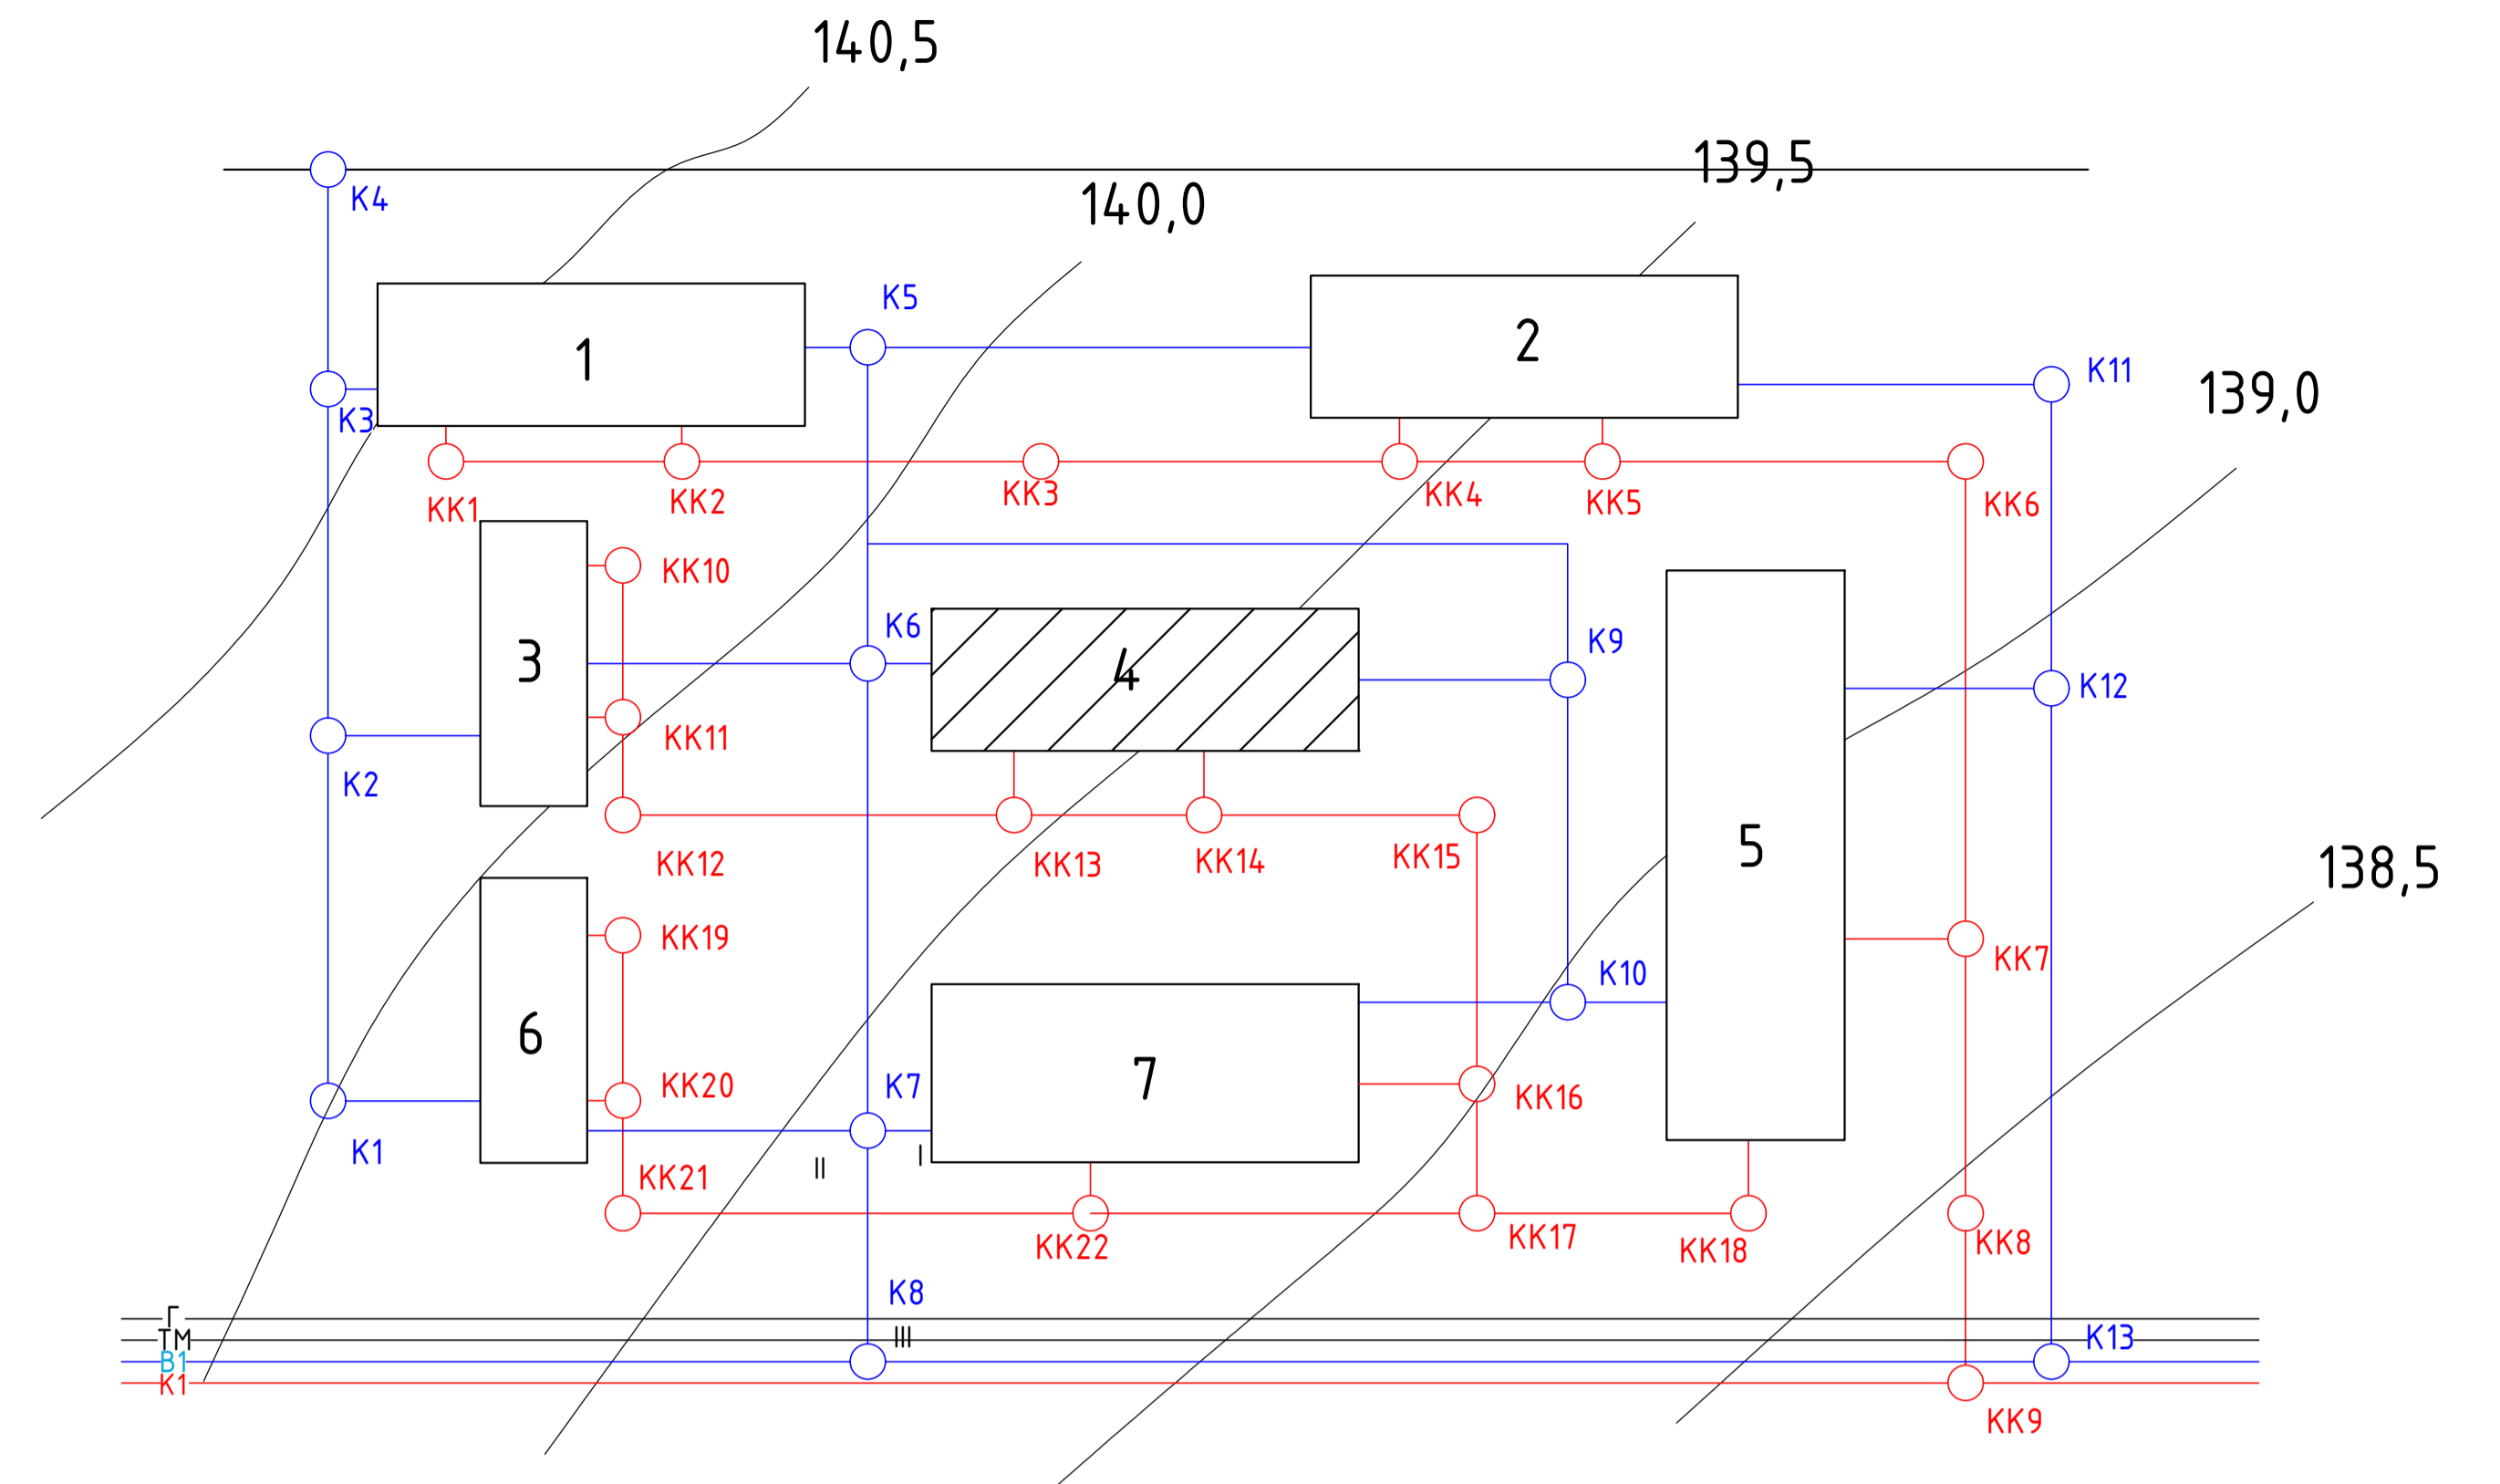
140,5
139,5
140,0
139,0
138,5
K4
K5
1
2
K11
K3
KK1
KK2
KK3
KK4
KK5
KK6
3
KK10
K6
4
K9
5
K12
KK11
K2
KK12
KK13
KK14
KK15
6
KK19
KK7
K10
KK20
7
KK16
K7
K1
KK21
II
I
KK22
KK17
KK18
KK8
K8
Г
ТМ
III
K13
В1
К1
KK9